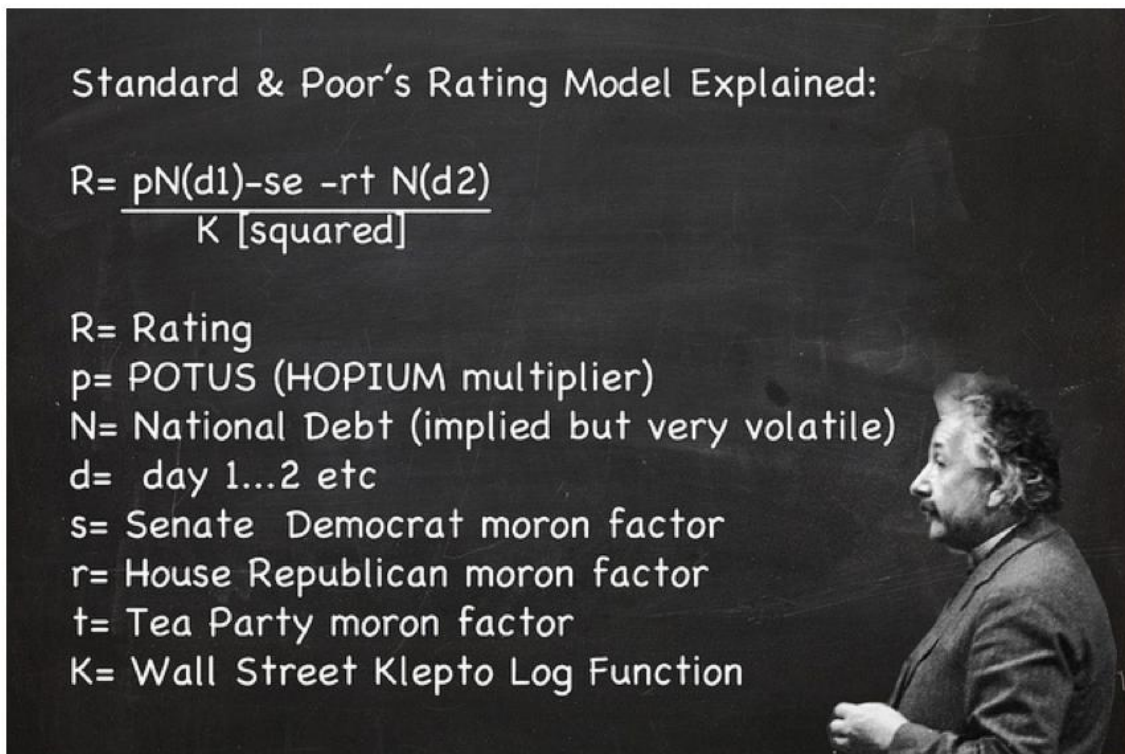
Standard & Poor's Rating Model Explained:

R= $\frac{pN(d1)-se\ -rt\ N(d2)}{K\ [squared]}$

R= Rating
p= POTUS (HOPIUM multiplier)
N= National Debt (implied but very volatile)
d= day 1...2 etc
s= Senate Democrat moron factor
r= House Republican moron factor
t= Tea Party moron factor
K= Wall Street Klepto Log Function